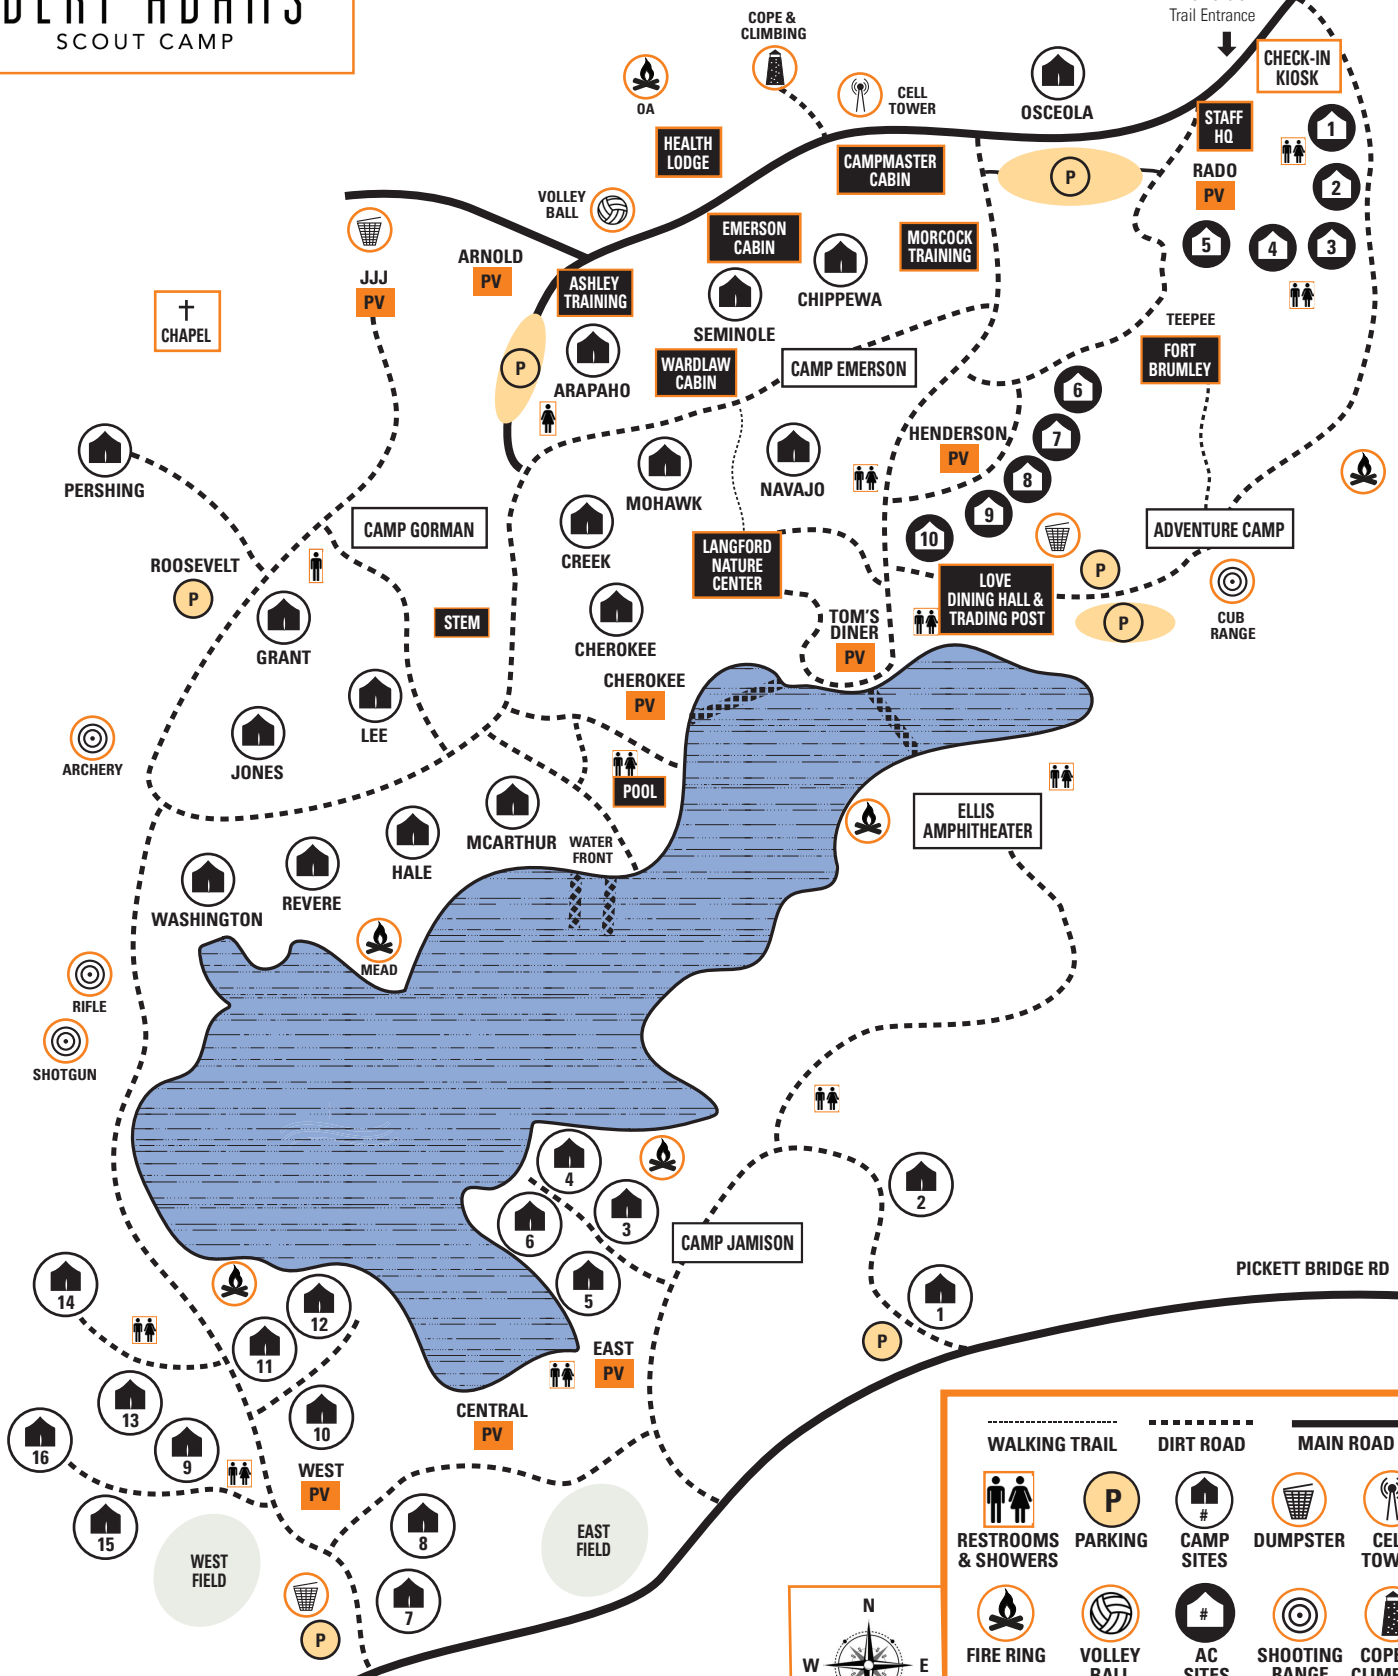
SCOUT CAMP

Trail Entrance
CHECK-IN KIOSK
COPE & CLIMBING
OA
CELL TOWER
OSCEOLA
HEALTH LODGE
STAFF HQ
1
CAMPMASTER CABIN
P
RADO
PV
2
VOLLEY BALL
EMERSON CABIN
MORCOCK TRAINING
5
4
3
ARNOLD
PV
JJJ
PV
ASHLEY TRAINING
CHIPPEWA
SEMINOLE
TEEPEE
CHAPEL
FORT BRUMLEY
P
ARAPAHO
WARDLAW CABIN
CAMP EMERSON
6
7
HENDERSON
PV
PERSHING
MOHAWK
NAVAJO
8
9
CAMP GORMAN
CREEK
10
ADVENTURE CAMP
ROOSEVELT
P
LANGFORD NATURE CENTER
LOVE DINING HALL & TRADING POST
P
CUB RANGE
GRANT
STEM
TOM'S DINER
PV
P
CHEROKEE
CHEROKEE
PV
LEE
ARCHERY
JONES
POOL
ELLIS AMPHITHEATER
MCARTHUR
WATER FRONT
HALE
WASHINGTON
REVERE
MEAD
RIFLE
SHOTGUN
4
2
6
3
CAMP JAMISON
5
PICKETT BRIDGE RD
14
12
1
11
P
EAST
PV
13
10
16
9
CENTRAL
PV
WEST
PV
15
8
EAST FIELD
WEST FIELD
7
P
WALKING TRAIL
DIRT ROAD
MAIN ROAD
RESTROOMS & SHOWERS
PARKING
CAMP SITES
DUMPSTER
CEL TOW
FIRE RING
VOLLEY BALL
AC SITES
SHOOTING RANGE
COPE CLIMB
N
W
E